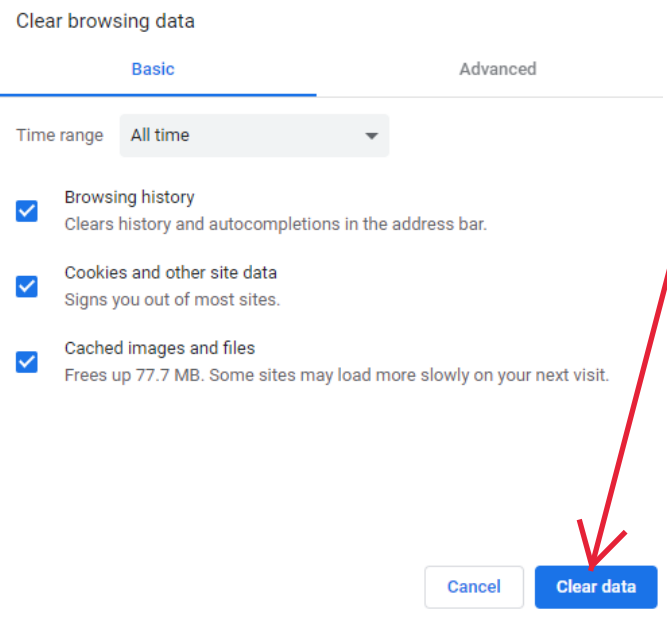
Clear browsing data

Basic

Advanced

Time range All time

Browsing history
Clears history and autocompletions in the address bar.

Cookies and other site data
Signs you out of most sites.

Cached images and files
Frees up 77.7 MB. Some sites may load more slowly on your next visit.

Cancel

Clear data